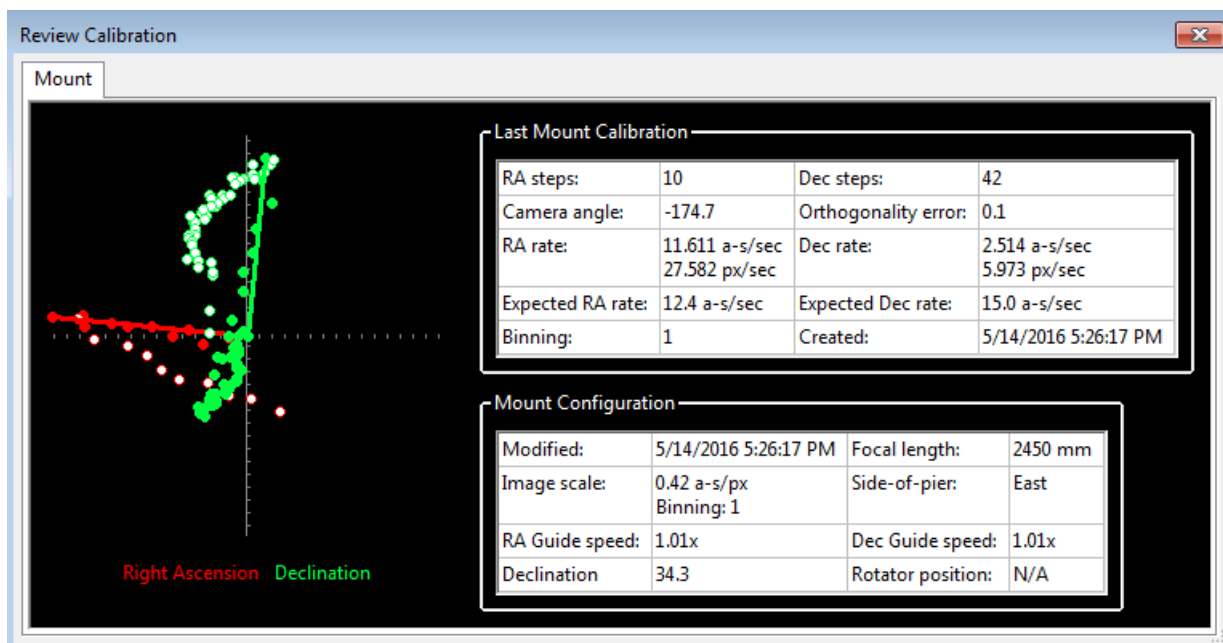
Review Calibration

Mount

Right Ascension Declination

Last Mount Calibration

| RA steps: | 10 | Dec steps: | 42 |
|---|---|---|---|
| Camera angle: | -174.7 | Orthogonality error: | 0.1 |
| RA rate: | 11.611 a-s/sec 27.582 px/sec | Dec rate: | 2.514 a-s/sec 5.973 px/sec |
| Expected RA rate: | 12.4 a-s/sec | Expected Dec rate: | 15.0 a-s/sec |
| Binning: | 1 | Created: | 5/14/2016 5:26:17 PM |

Mount Configuration

| Modified: | 5/14/2016 5:26:17 PM | Focal length: | 2450 mm |
|---|---|---|---|
| Image scale: | 0.42 a-s/px Binning: 1 | Side-of-pier: | East |
| RA Guide speed: | 1.01x | Dec Guide speed: | 1.01x |
| Declination | 34.3 | Rotator position: | N/A |